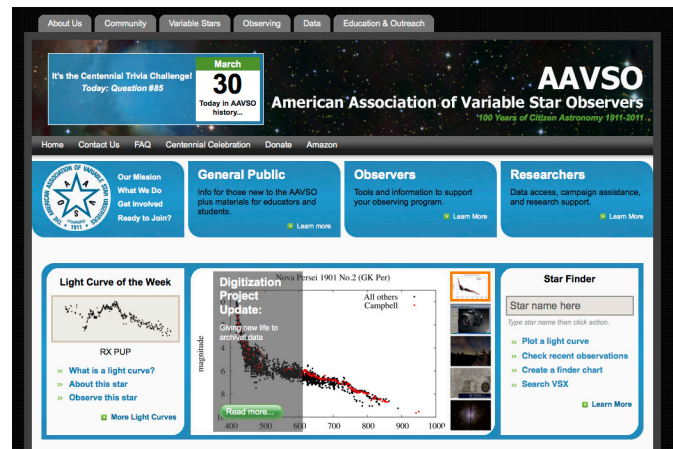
About Us | Community | Variable Stars | Observing | Data | Education & Outreach

It's the Centennial Trivia Challenge! Today: Question #85

March
30
Today in AAVSO history...

AAVSO
American Association of Variable Star Observers
100 Years of Citizen Astronomy 1911-2011

Home | Contact Us | FAQ | Centennial Celebration | Donate | Amazon

AMERICAN ASSOCIATION OF VARIABLE STAR OBSERVERS 1911

Our Mission
What We Do
Get Involved
Ready to Join?

General Public
Info for those new to the AAVSO plus materials for educators and students.
Learn more

Observers
Tools and information to support your observing program.
Learn More

Researchers
Data access, campaign assistance, and research support.
Learn more

Light Curve of the Week
RX PUP
What is a light curve?
About this star
Observe this star
More Light Curves

Digitization Project Update:
Giving new life to archival data
Read more...

Nova Persei 1901 No.2 (GK Per)
All others
Campbell
magnitude
4
6
8
400 500 600 700 800 900 1000

Star Finder
Star name here
Type star name then click action.
Plot a light curve
Check recent observations
Create a finder chart
Search VSX
Learn More